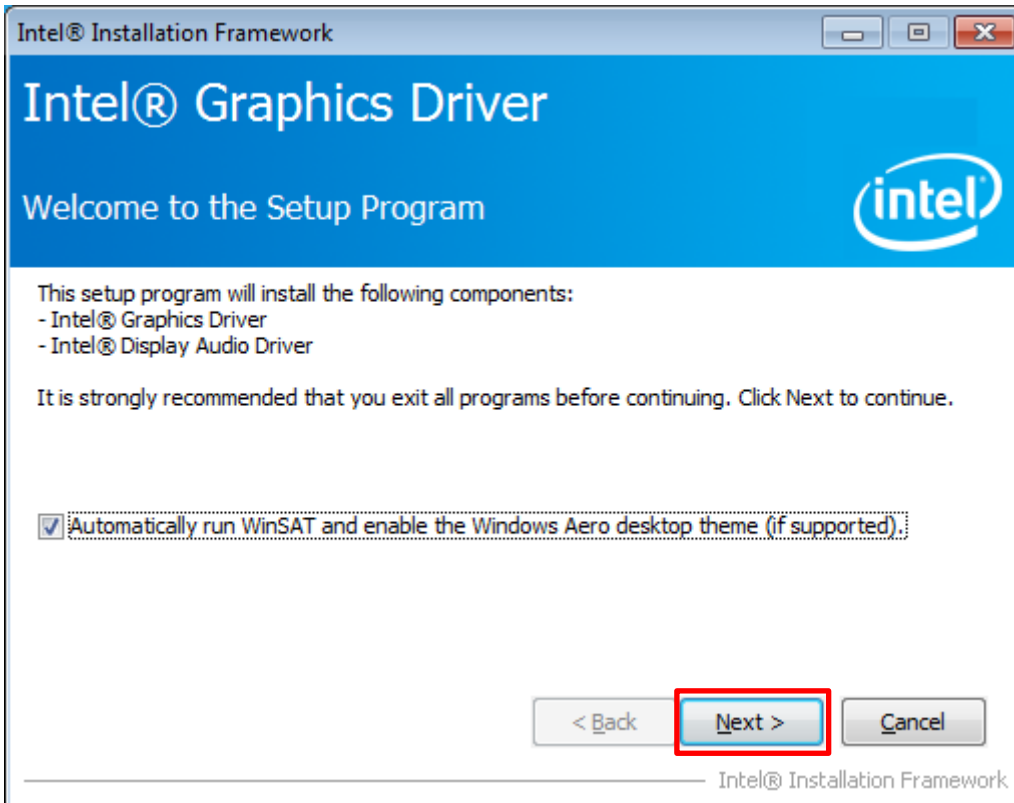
Intel® Installation Framework

Intel® Graphics Driver

Welcome to the Setup Program

intel

This setup program will install the following components:
- Intel® Graphics Driver
- Intel® Display Audio Driver

It is strongly recommended that you exit all programs before continuing. Click Next to continue.

Automatically run WinSAT and enable the Windows Aero desktop theme (if supported).

< Back

Next >

Cancel

Intel® Installation Framework